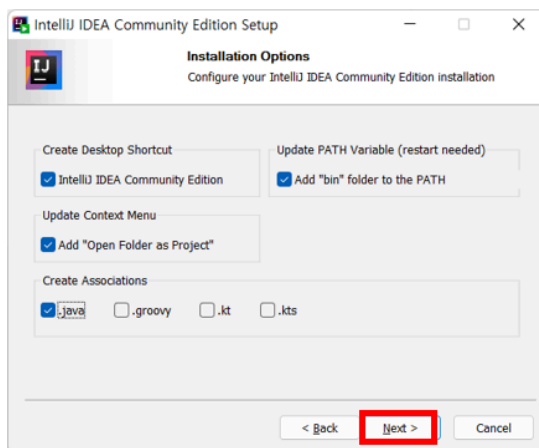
IntelliJ IDEA Community Edition Setup

IJ

Installation Options

Configure your IntelliJ IDEA Community Edition installation

Create Desktop Shortcut

IntelliJ IDEA Community Edition

Update PATH Variable (restart needed)

Add "bin" folder to the PATH

Update Context Menu

Add "Open Folder as Project"

Create Associations

.java

.groovy

.kt

.kts

< Back

Next >

Cancel